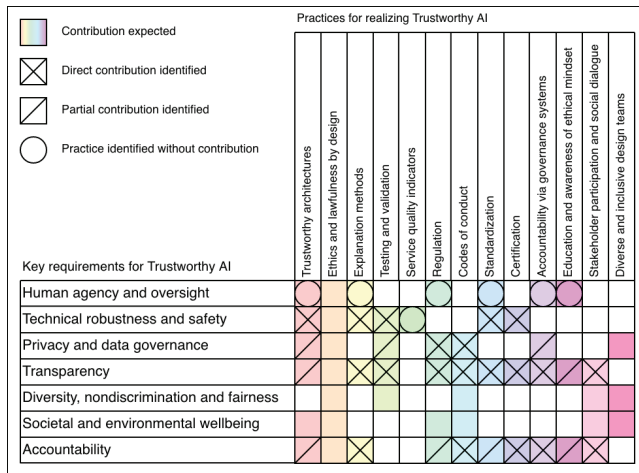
Contribution expected

Direct contribution identified

Partial contribution identified

Practice identified without contribution

Practices for realizing Trustworthy AI

| Key requirements for Trustworthy AI | Trustworthy architectures | Ethics and lawfulness by design | Explanation methods | Testing and validation | Service quality indicators | Regulation | Codes of conduct | Standardization | Certification | Accountability via governance systems | Education and awareness of ethical mindset | Stakeholder participation and social dialogue | Diverse and inclusive design teams |
|---|---|---|---|---|---|---|---|---|---|---|---|---|---|
| Human agency and oversight | | | | | | | | | | | | | |
| Technical robustness and safety | | | | | | | | | | | | | |
| Privacy and data governance | | | | | | | | | | | | | |
| Transparency | | | | | | | | | | | | | |
| Diversity, nondiscrimination and fairness | | | | | | | | | | | | | |
| Societal and environmental wellbeing | | | | | | | | | | | | | |
| Accountability | | | | | | | | | | | | | |